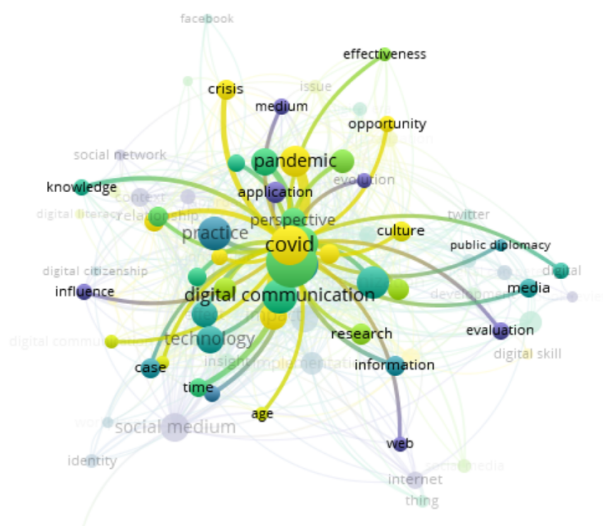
facebook
effectiveness
crisis
issue
medium
opportunity
social network
pandemic
knowledge
application
evolution
digital literacy
context
relationship
perspective
twitter
practice
covid
culture
public diplomacy
digital citizenship
digital
influence
digital communication
media
development
technology
research
evaluation
digital communication
insight
implementation
digital skill
case
information
time
age
social medium
word
web
identity
internet
social media
thing